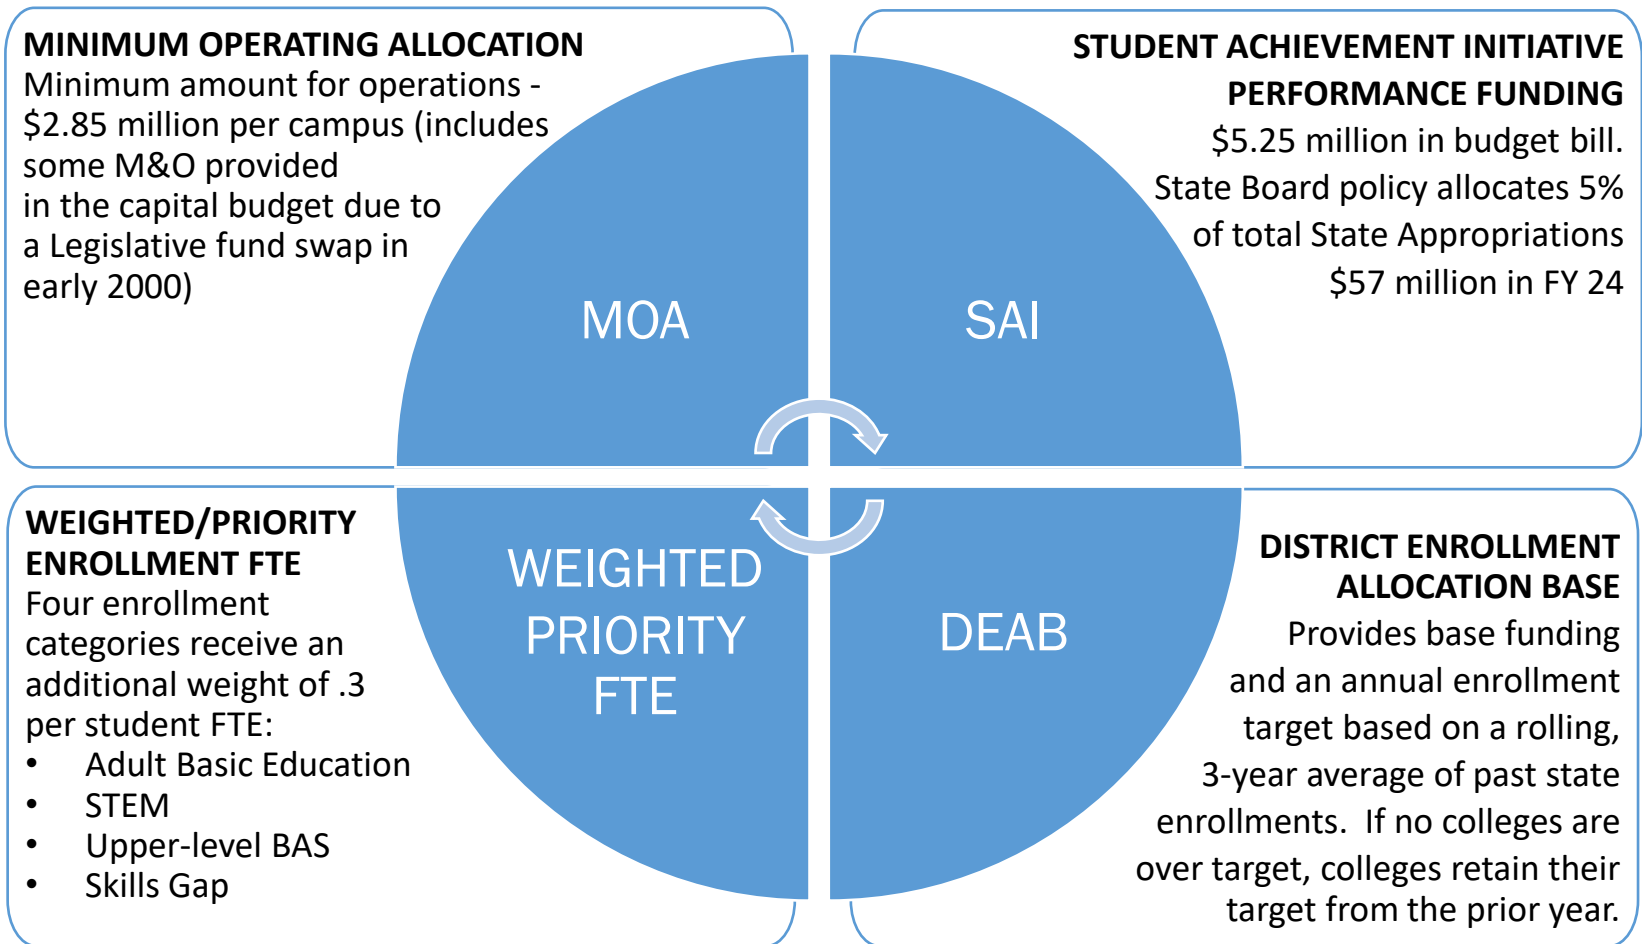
MINIMUM OPERATING ALLOCATION
Minimum amount for operations - \$2.85 million per campus (includes some M&O provided in the capital budget due to a Legislative fund swap in early 2000)

STUDENT ACHIEVEMENT INITIATIVE PERFORMANCE FUNDING
\$5.25 million in budget bill. State Board policy allocates 5% of total State Appropriations \$57 million in FY 24

MOA

SAI

WEIGHTED PRIORITY FTE

DEAB

WEIGHTED/PRIORITY ENROLLMENT FTE
Four enrollment categories receive an additional weight of .3 per student FTE:
• Adult Basic Education
• STEM
• Upper-level BAS
• Skills Gap

DISTRICT ENROLLMENT ALLOCATION BASE
Provides base funding and an annual enrollment target based on a rolling, 3-year average of past state enrollments. If no colleges are over target, colleges retain their target from the prior year.